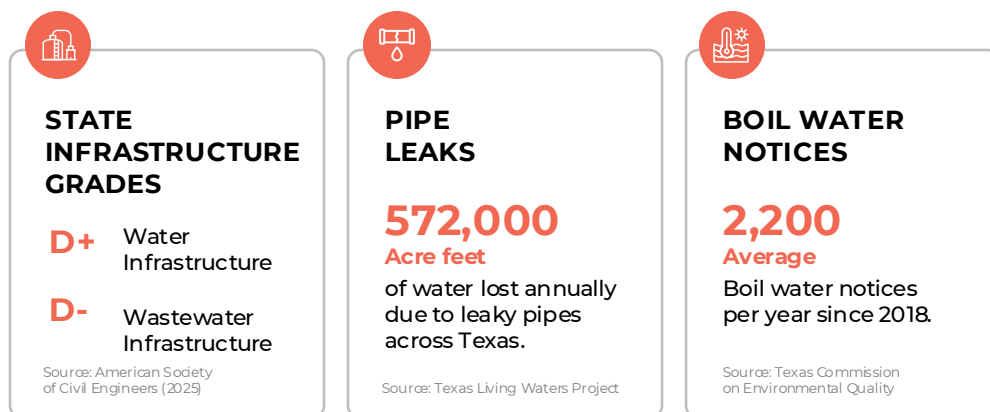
STATE INFRASTRUCTURE GRADES

D+ Water Infrastructure

D- Wastewater Infrastructure

Source: American Society of Civil Engineers (2025)

PIPE LEAKS

572,000

Acre feet

of water lost annually due to leaky pipes across Texas.

Source: Texas Living Waters Project

BOIL WATER NOTICES

2,200

Average

Boil water notices per year since 2018.

Source: Texas Commission on Environmental Quality